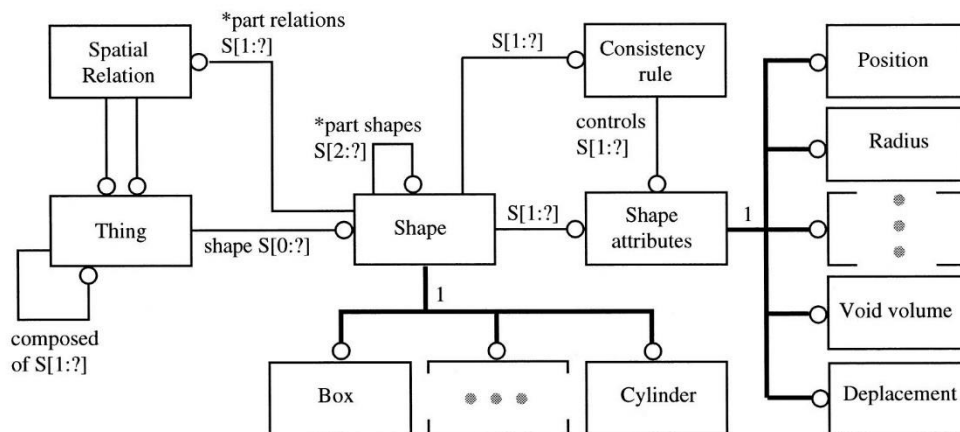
Spatial Relation

*part relations
S[1:?]

S[1:?]

Consistency rule

Position

*part shapes
S[2:?]

controls
S[1:?]

Radius

Thing

shape S[0:?]

Shape

S[1:?]

Shape attributes

1

composed of S[1:?]

1

Void volume

Box

Cylinder

Deplacement